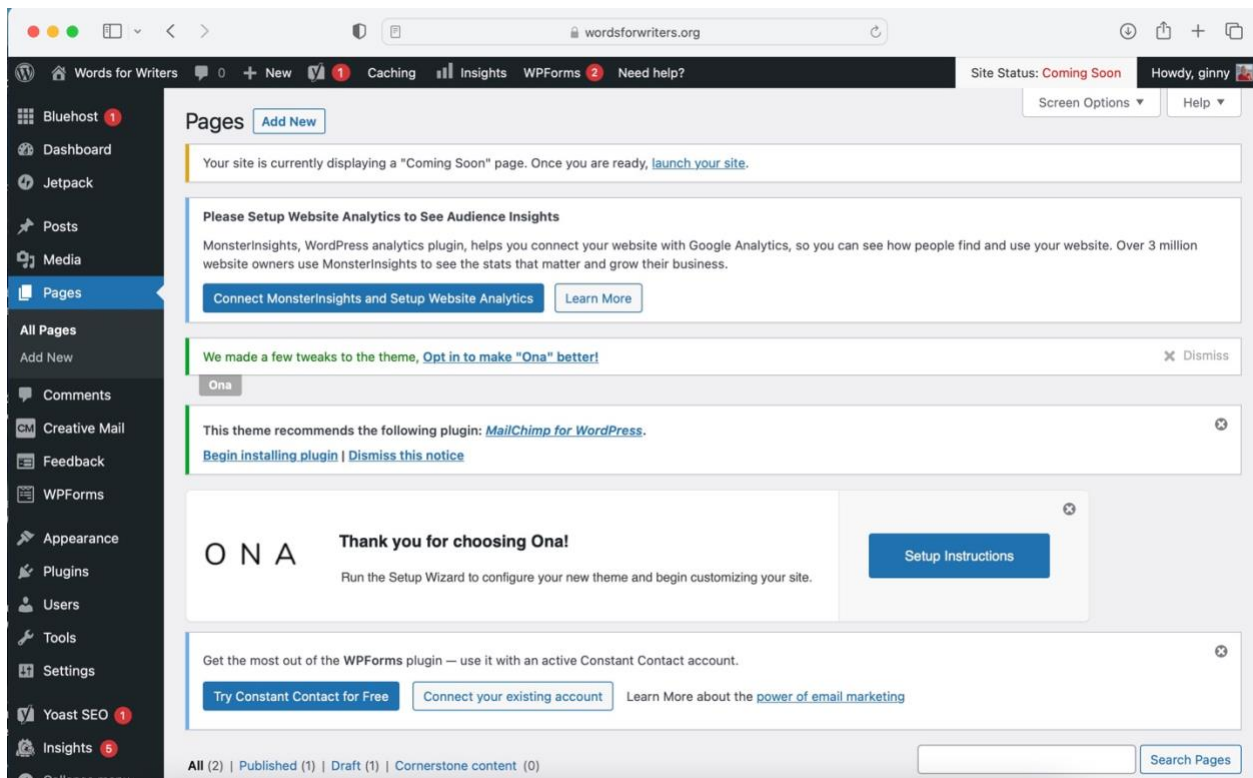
wordsforwriters.org

Words for Writers 0 + New 1 Caching Insights WPForms 2 Need help? Site Status: Coming Soon Howdy, ginny

Screen Options ▼ Help ▼

Bluehost 1
Dashboard
Jetpack
Posts
Media
Pages
All Pages
Add New
Comments
Creative Mail
Feedback
WPForms
Appearance
Plugins
Users
Tools
Settings
Yoast SEO 1
Insights 5

Pages Add New

Your site is currently displaying a "Coming Soon" page. Once you are ready, launch your site.

Please Setup Website Analytics to See Audience Insights

MonsterInsights, WordPress analytics plugin, helps you connect your website with Google Analytics, so you can see how people find and use your website. Over 3 million website owners use MonsterInsights to see the stats that matter and grow their business.

Connect MonsterInsights and Setup Website Analytics Learn More

We made a few tweaks to the theme, Opt in to make "Ona" better! Dismiss

Ona

This theme recommends the following plugin: MailChimp for WordPress.

Begin installing plugin | Dismiss this notice

ONA

Thank you for choosing Ona!

Run the Setup Wizard to configure your new theme and begin customizing your site.

Setup Instructions

Get the most out of the WPForms plugin — use it with an active Constant Contact account.

Try Constant Contact for Free Connect your existing account Learn More about the power of email marketing

All (2) | Published (1) | Draft (1) | Cornerstone content (0)

Search Pages